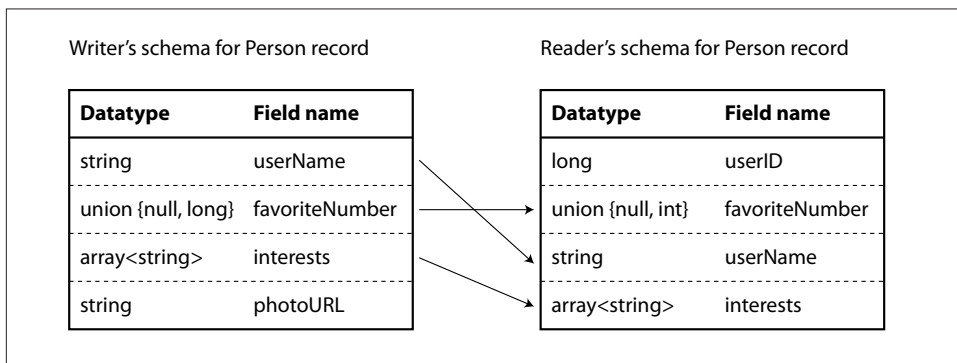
Writer's schema for Person record

| Datatype | Field name |
|---|---|
| string | userName |
| union {null, long} | favoriteNumber |
| array<string> | interests |
| string | photoURL |

Reader's schema for Person record

| Datatype | Field name |
|---|---|
| long | userID |
| union {null, int} | favoriteNumber |
| string | userName |
| array<string> | interests |